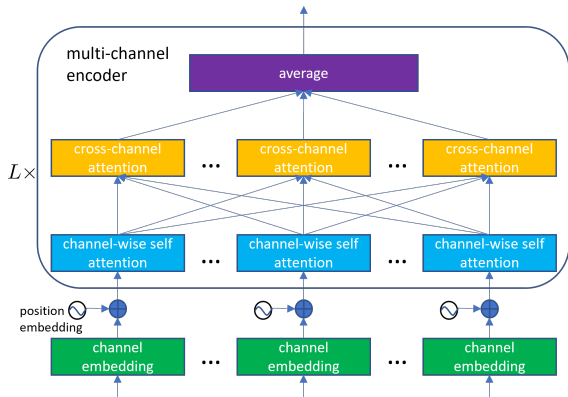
multi-channel encoder

average

$L\times$

cross-channel attention

...

cross-channel attention

...

cross-channel attention

channel-wise self attention

...

channel-wise self attention

...

channel-wise self attention

position embedding

channel embedding

...

channel embedding

...

channel embedding